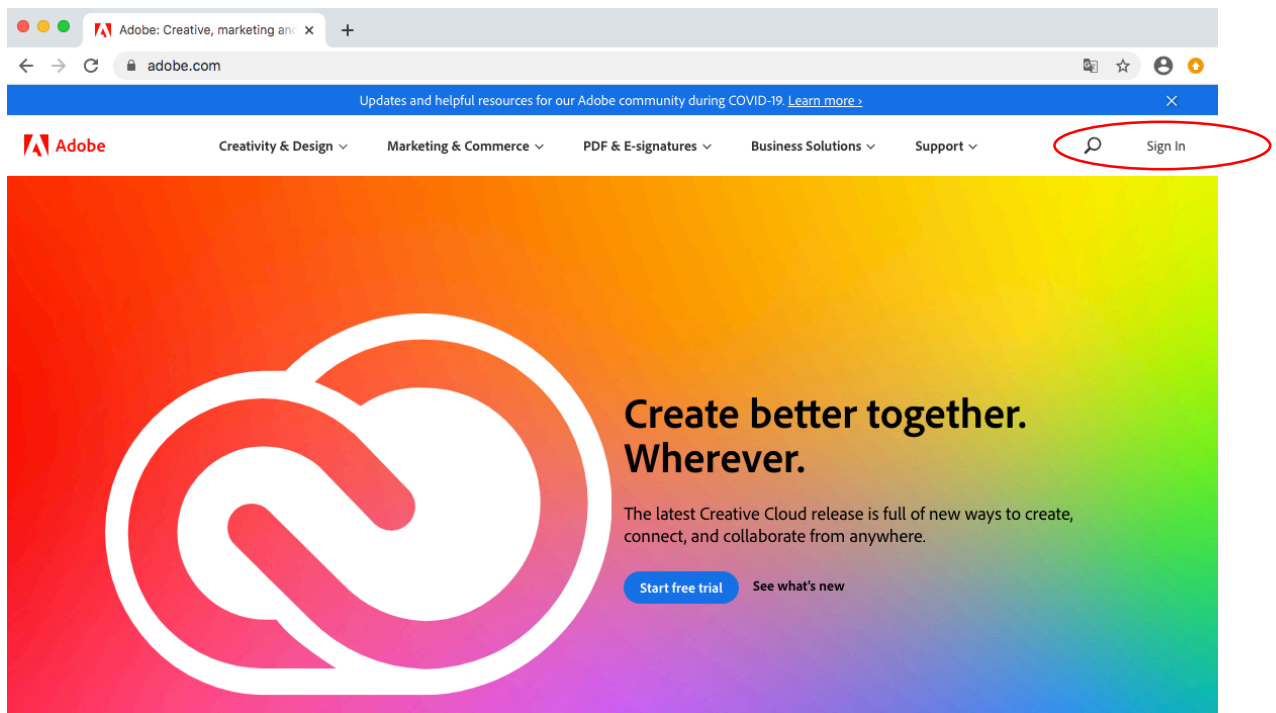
Adobe: Creative, marketing an

adobe.com

Updates and helpful resources for our Adobe community during COVID-19. Learn more ›

Adobe

Creativity & Design

Marketing & Commerce

PDF & E-signatures

Business Solutions

Support

Sign In

Create better together. Wherever.

The latest Creative Cloud release is full of new ways to create, connect, and collaborate from anywhere.

Start free trial

See what's new